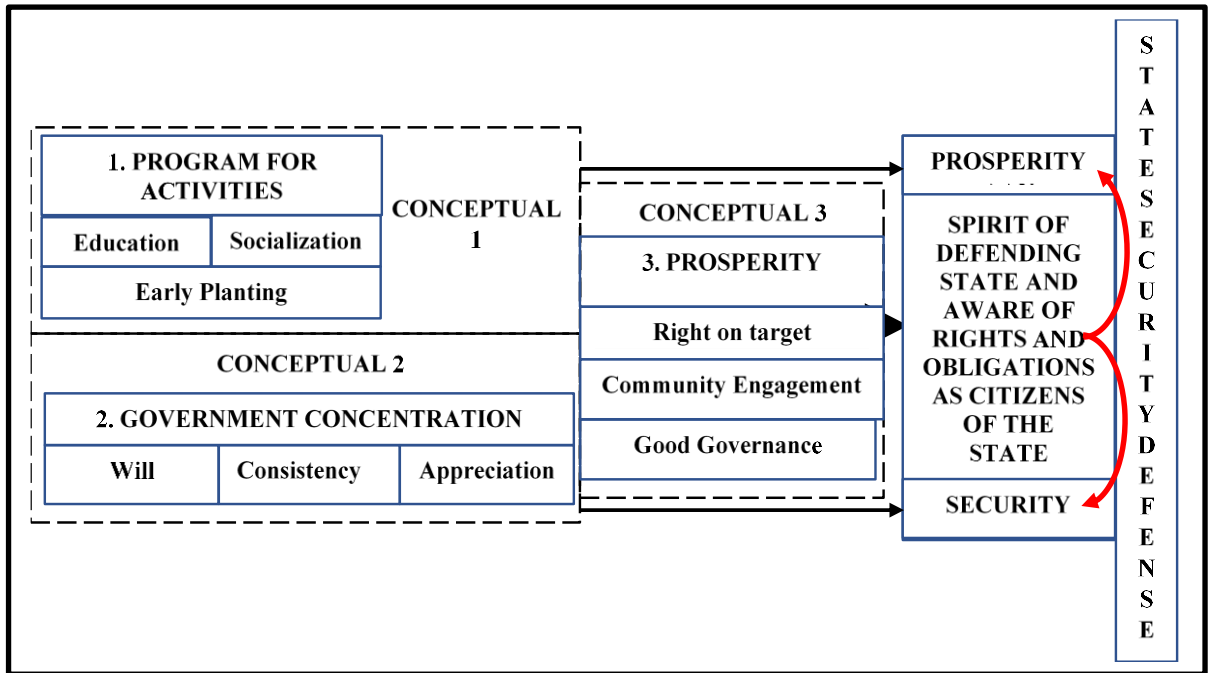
1. PROGRAM FOR ACTIVITIES

Education

Socialization

Early Planting

CONCEPTUAL 1

CONCEPTUAL 2

2. GOVERNMENT CONCENTRATION

Will

Consistency

Appreciation

CONCEPTUAL 3

3. PROSPERITY

Right on target

Community Engagement

Good Governance

PROSPERITY

SPIRIT OF DEFENDING STATE AND AWARE OF RIGHTS AND OBLIGATIONS AS CITIZENS OF THE STATE

SECURITY

STATE SECURITY DEFENSE